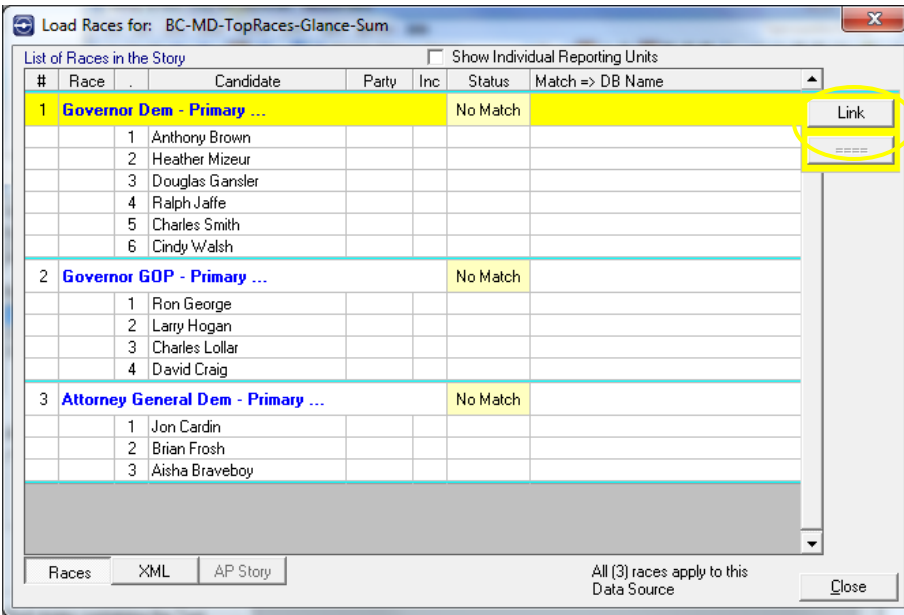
Load Races for: BC-MD-TopRaces-Glance-Sum

List of Races in the Story

Show Individual Reporting Units

| # | Race | . | Candidate | Party | Inc | Status | Match => DB Name |
|---|---|---|---|---|---|---|---|
| 1 | Governor Dem - Primary ... | | | | | No Match | |
| | | 1 | Anthony Brown | | | | |
| | | 2 | Heather Mizeur | | | | |
| | | 3 | Douglas Gansler | | | | |
| | | 4 | Ralph Jaffe | | | | |
| | | 5 | Charles Smith | | | | |
| | | 6 | Cindy Walsh | | | | |
| 2 | Governor GOP - Primary ... | | | | | No Match | |
| | | 1 | Ron George | | | | |
| | | 2 | Larry Hogan | | | | |
| | | 3 | Charles Lollar | | | | |
| | | 4 | David Craig | | | | |
| 3 | Attorney General Dem - Primary ... | | | | | No Match | |
| | | 1 | Jon Cardin | | | | |
| | | 2 | Brian Frosh | | | | |
| | | 3 | Aisha Braveboy | | | | |

Link

====

Races | XML | AP Story

All (3) races apply to this Data Source

Close